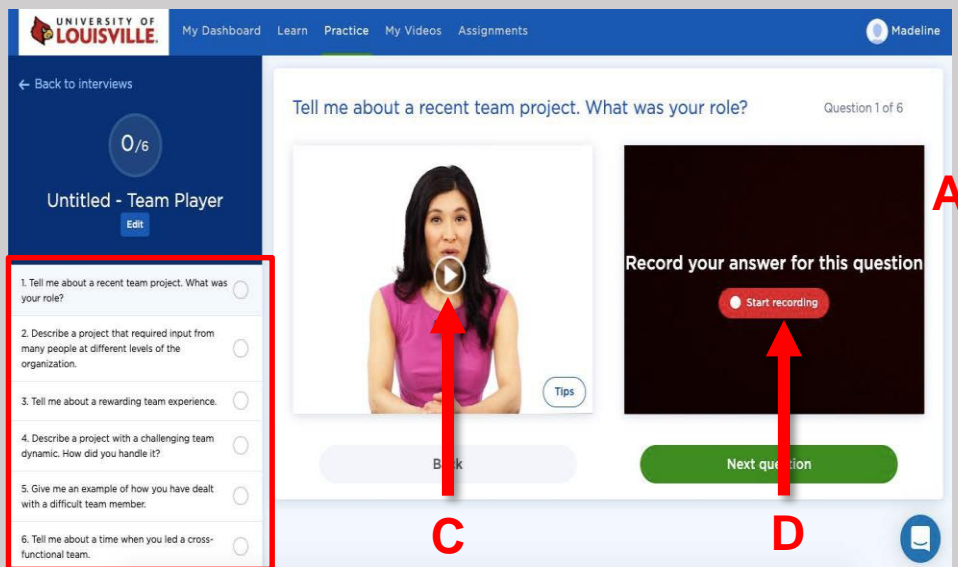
UNIVERSITY OF LOUISVILLE.

My Dashboard Learn Practice My Videos Assignments

Madeline

← Back to interviews

0/6

Untitled - Team Player

Edit

1. Tell me about a recent team project. What was your role?

2. Describe a project that required input from many people at different levels of the organization.

3. Tell me about a rewarding team experience.

4. Describe a project with a challenging team dynamic. How did you handle it?

5. Give me an example of how you have dealt with a difficult team member.

6. Tell me about a time when you led a cross-functional team.

Tell me about a recent team project. What was your role?

Question 1 of 6

Tips

Record your answer for this question

Start recording

A

Back

Next question

C

D